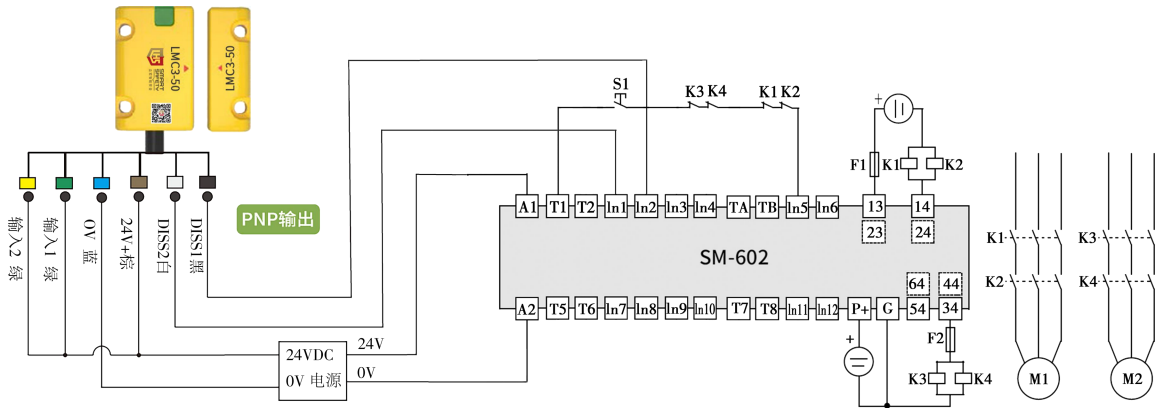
LMC3-50
LMC3-50
输入2 绿
输入1 绿
0V 蓝
24V+棕
DISS2白
DISS1黑
PNP输出
24VDC
0V 电源
24V
0V
S1
K3 K4
K1 K2
A1
T1
T2
In1
In2
In3
In4
TA
TB
In5
In6
13
14
23
24
SM-602
64
44
A2
T5
T6
In7
In8
In9
In10
T7
T8
In11
In12
P+
G
54
34
F1
K1
K2
F2
K3
K4
K1
K2
K3
K4
M1
M2